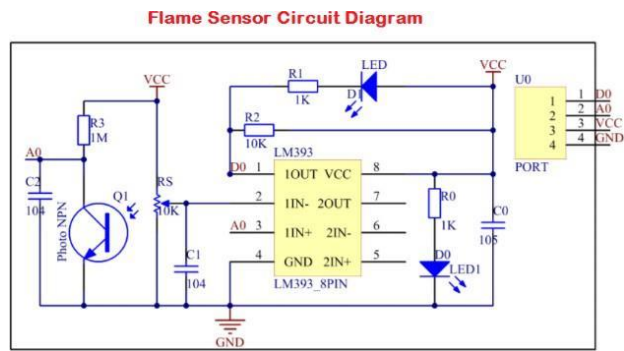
Flame Sensor Circuit Diagram

VCC
R3
1M
A0
C2
104
Photo NPN
Q1
RS
10K
C1
104
GND
R1
1K
LED
D1
R2
10K
D0
1
LM393
1OUT VCC
8
2
1IN- 2OUT
7
A0
3
1IN+ 2IN-
6
4
GND 2IN+
5
LM393_8PIN
VCC
R0
1K
D0
LED1
C0
105
U0
1
2
3
4
PORT
1 D0
2 A0
3 VCC
4 GND